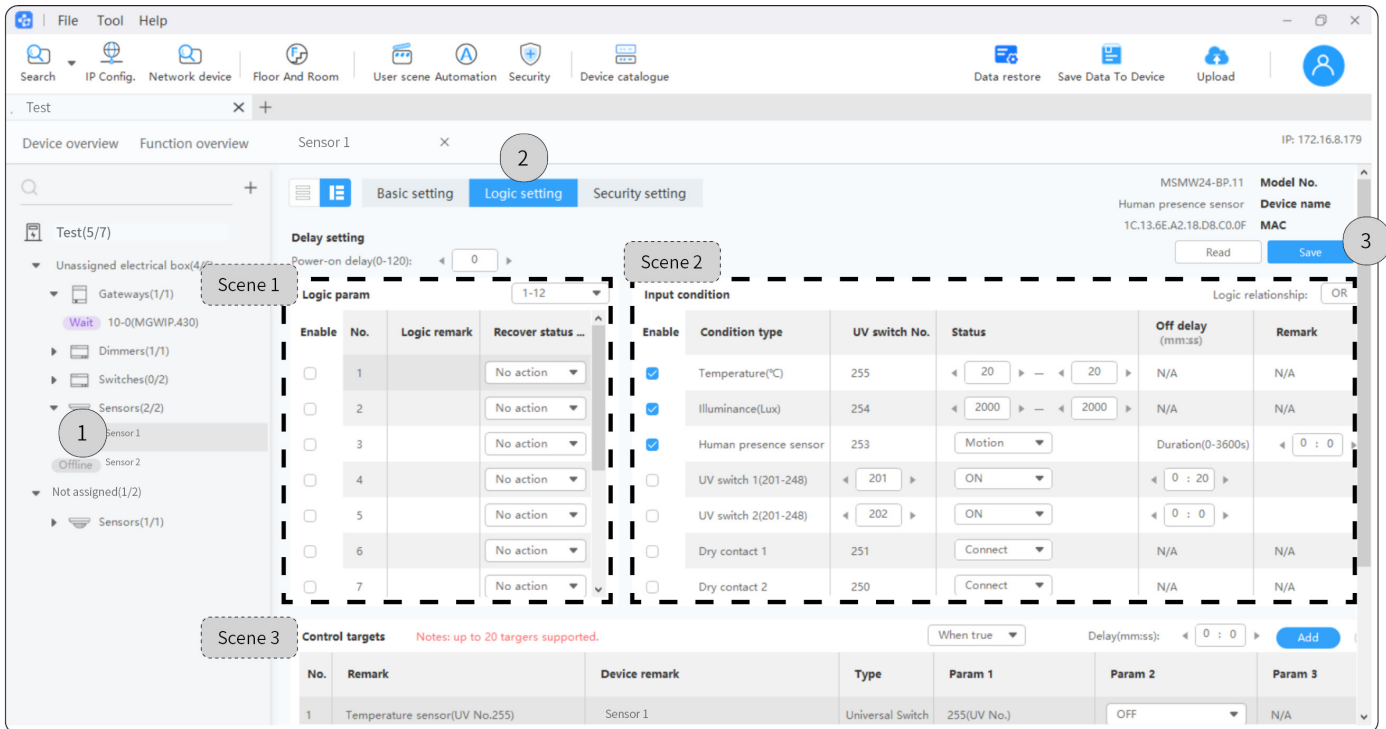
File Tool Help

Search IP Config. Network device Floor And Room User scene Automation Security Device catalogue Data restore Save Data To Device Upload

Test

Device overview Function overview Sensor 1

IP: 172.16.8.179

Test(5/7)
Unassigned electrical box(4/
Gateways(1/1)
Wait 10-0(MGWIP.430)
Dimmers(1/1)
Switches(0/2)
Sensors(2/2)
Sensor 1
Offline Sensor 2
Not assigned(1/2)
Sensors(1/1)

1

2

Basic setting Logic setting Security setting

MSMW24-BP.11 Model No.
Human presence sensor Device name
1C.13.6E.A2.18.D8.C0.0F MAC

Read Save

3

Delay setting
Power-on delay(0-120): 0

Scene 1

Scene 2

Logic param 1-12

| Enable | No. | Logic remark | Recover status ... |
|---|---|---|---|
| | 1 | | No action |
| | 2 | | No action |
| | 3 | | No action |
| | 4 | | No action |
| | 5 | | No action |
| | 6 | | No action |
| | 7 | | No action |

Input condition Logic relationship: OR

| Enable | Condition type | UV switch No. | Status | Off delay (mm:ss) | Remark |
|---|---|---|---|---|---|
| ✓ | Temperature(℃) | 255 | 20 — 20 | N/A | N/A |
| ✓ | Illuminance(Lux) | 254 | 2000 — 2000 | N/A | N/A |
| ✓ | Human presence sensor | 253 | Motion | Duration(0-3600s) | 0 : 0 |
| | UV switch 1(201-248) | 201 | ON | 0 : 20 | |
| | UV switch 2(201-248) | 202 | ON | 0 : 0 | |
| | Dry contact 1 | 251 | Connect | N/A | N/A |
| | Dry contact 2 | 250 | Connect | N/A | N/A |

Scene 3

Control targets Notes: up to 20 targers supported. When true Delay(mm:ss): 0 : 0 Add

| No. | Remark | Device remark | Type | Param 1 | Param 2 | Param 3 |
|---|---|---|---|---|---|---|
| 1 | Temperature sensor(UV No.255) | Sensor 1 | Universal Switch | 255(UV No.) | OFF | N/A |